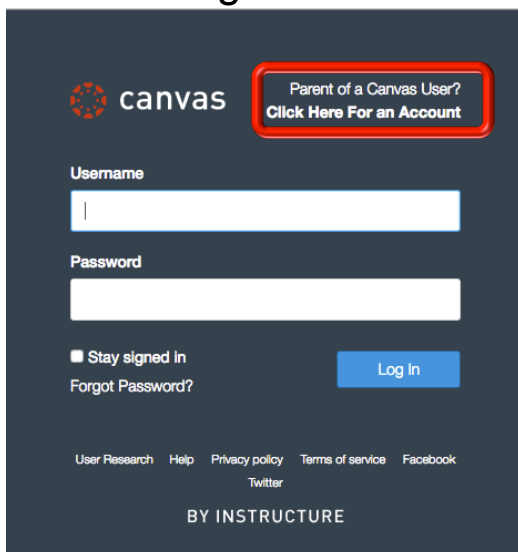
canvas

Parent of a Canvas User?
Click Here For an Account

Username

Password

Stay signed in

Forgot Password?

Log In

User Research Help Privacy policy Terms of service Facebook Twitter

BY INSTRUCTURE